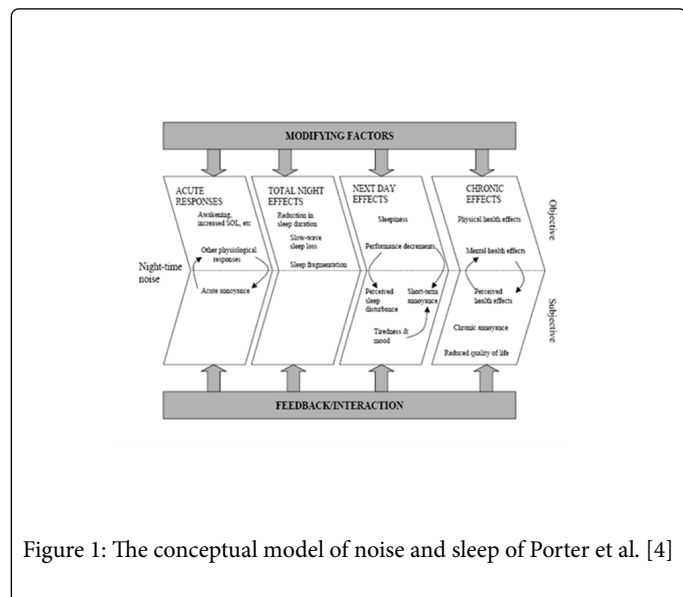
MODIFYING FACTORS

ACUTE RESPONSES

Awakening, increased SOL, etc

Other physiological responses

Acute annoyance

TOTAL NIGHT EFFECTS

Reduction in sleep duration

Slow-wave sleep loss

Sleep fragmentation

NEXT DAY EFFECTS

Sleepiness

Performance decrements

Perceived sleep disturbance

Short-term annoyance

Tiredness & mood

CHRONIC EFFECTS

Physical health effects

Mental health effects

Perceived health effects

Chronic annoyance

Reduced quality of life

Objective

Subjective

Night-time noise

FEEDBACK/INTERACTION

Figure 1: The conceptual model of noise and sleep of Porter et al. [4]